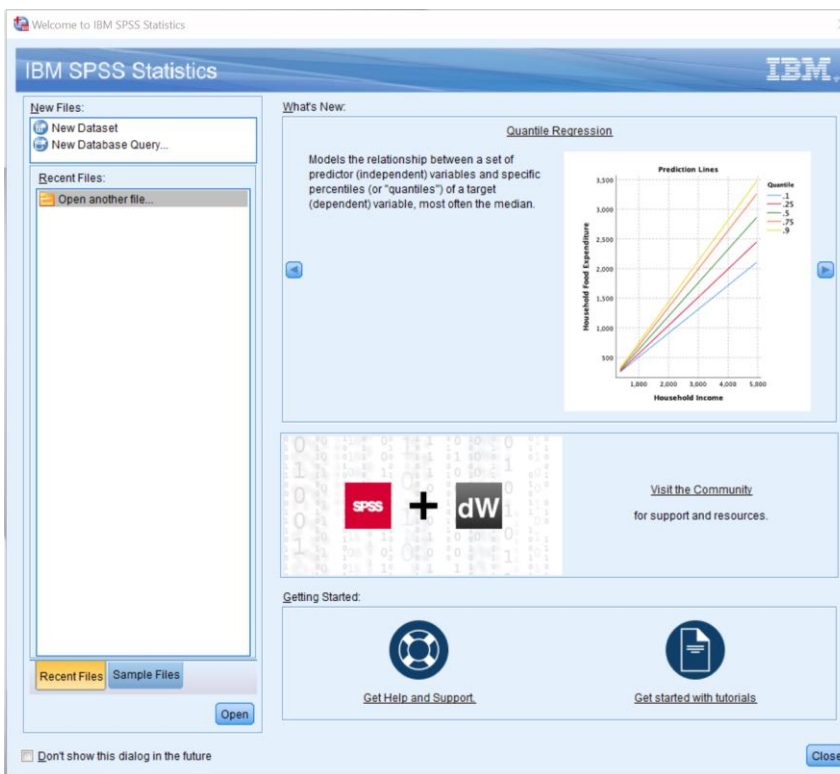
Welcome to IBM SPSS Statistics

IBM SPSS Statistics

IBM.

New Files:

New Dataset

New Database Query...

Recent Files:

Open another file...

What's New:

Quantile Regression

Models the relationship between a set of predictor (independent) variables and specific percentiles (or "quantiles") of a target (dependent) variable, most often the median.

Prediction Lines

Quantile
.1
.25
.5
.75
.9

3,500
3,000
2,500
2,000
1,500
1,000
500

Household Food Expenditure

1,000 2,000 3,000 4,000 5,000

Household Income

SPSS + dW

Visit the Community

for support and resources.

Getting Started:

Get Help and Support.

Get started with tutorials

Recent Files

Sample Files

Open

Don't show this dialog in the future

Close